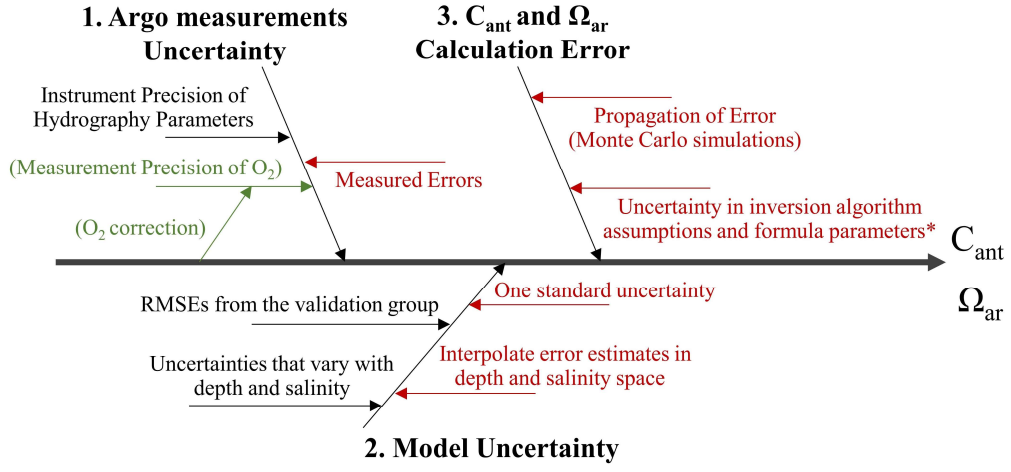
1. Argo measurements Uncertainty

3. $C_{ant}$ and $\Omega_{ar}$ Calculation Error

Instrument Precision of Hydrography Parameters

Propagation of Error (Monte Carlo simulations)

(Measurement Precision of $O_2$)

Measured Errors

(O$_2$ correction)

Uncertainty in inversion algorithm assumptions and formula parameters*

$C_{ant}$

$\Omega_{ar}$

RMSEs from the validation group

One standard uncertainty

Uncertainties that vary with depth and salinity

Interpolate error estimates in depth and salinity space

2. Model Uncertainty